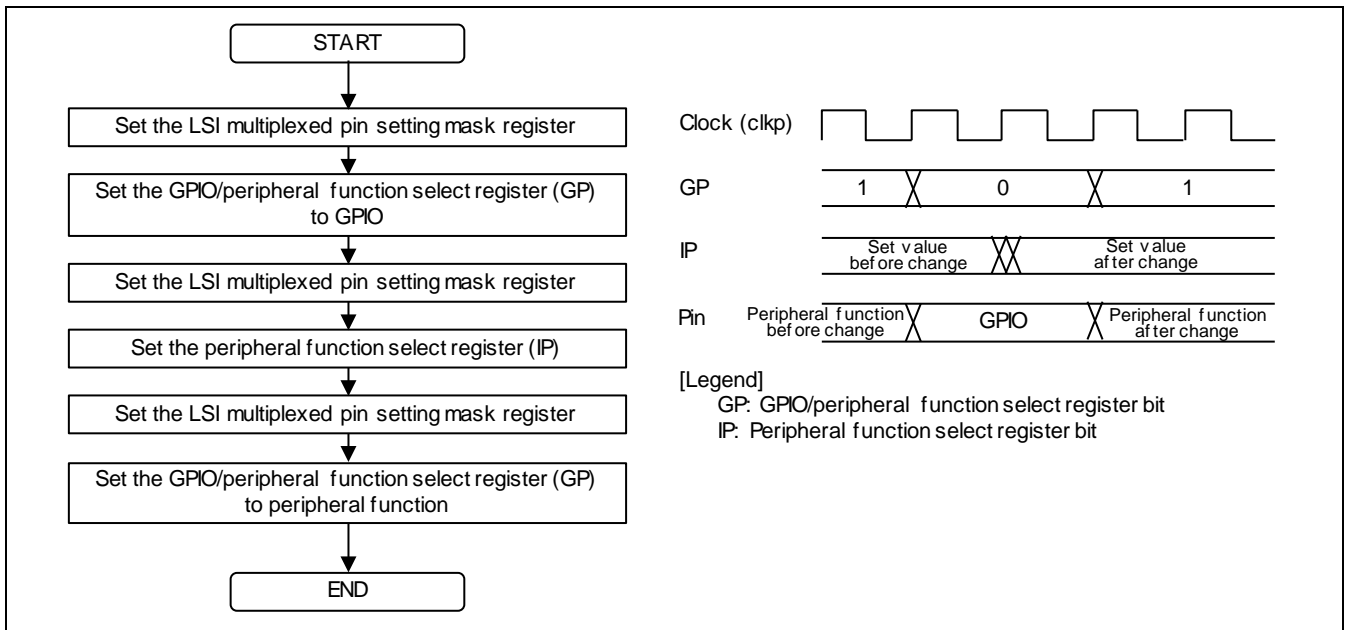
START

Set the LSI multiplexed pin setting mask register

Set the GPIO/peripheral function select register (GP) to GPIO

Set the LSI multiplexed pin setting mask register

Set the peripheral function select register (IP)

Set the LSI multiplexed pin setting mask register

Set the GPIO/peripheral function select register (GP) to peripheral function

END

Clock (clkp)

GP 1 0 1

IP Set value before change Set value after change

Pin Peripheral function before change GPIO Peripheral function after change

[Legend]
GP: GPIO/peripheral function select register bit
IP: Peripheral function select register bit